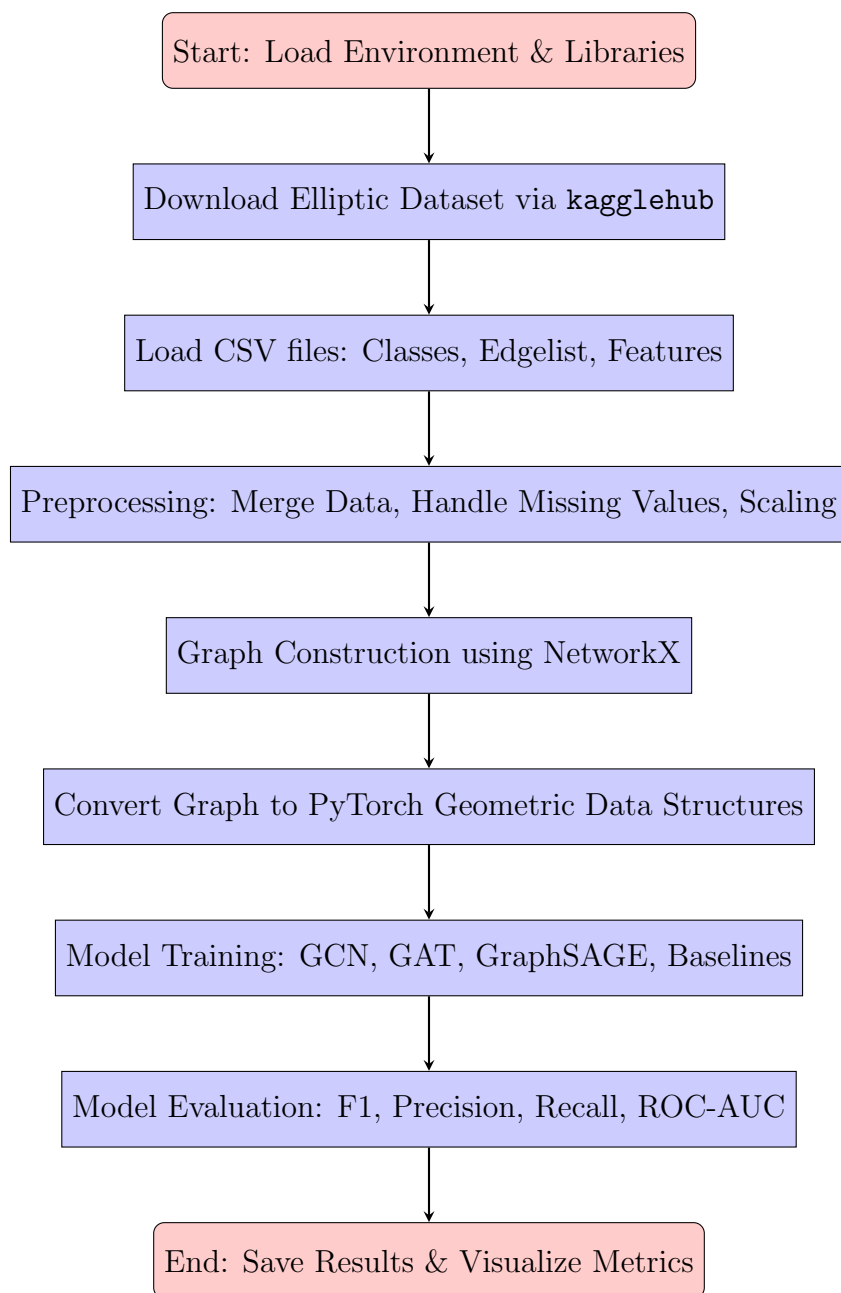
Start: Load Environment & Libraries

Download Elliptic Dataset via kagglehub

Load CSV files: Classes, Edgelist, Features

Preprocessing: Merge Data, Handle Missing Values, Scaling

Graph Construction using NetworkX

Convert Graph to PyTorch Geometric Data Structures

Model Training: GCN, GAT, GraphSAGE, Baselines

Model Evaluation: F1, Precision, Recall, ROC-AUC

End: Save Results & Visualize Metrics